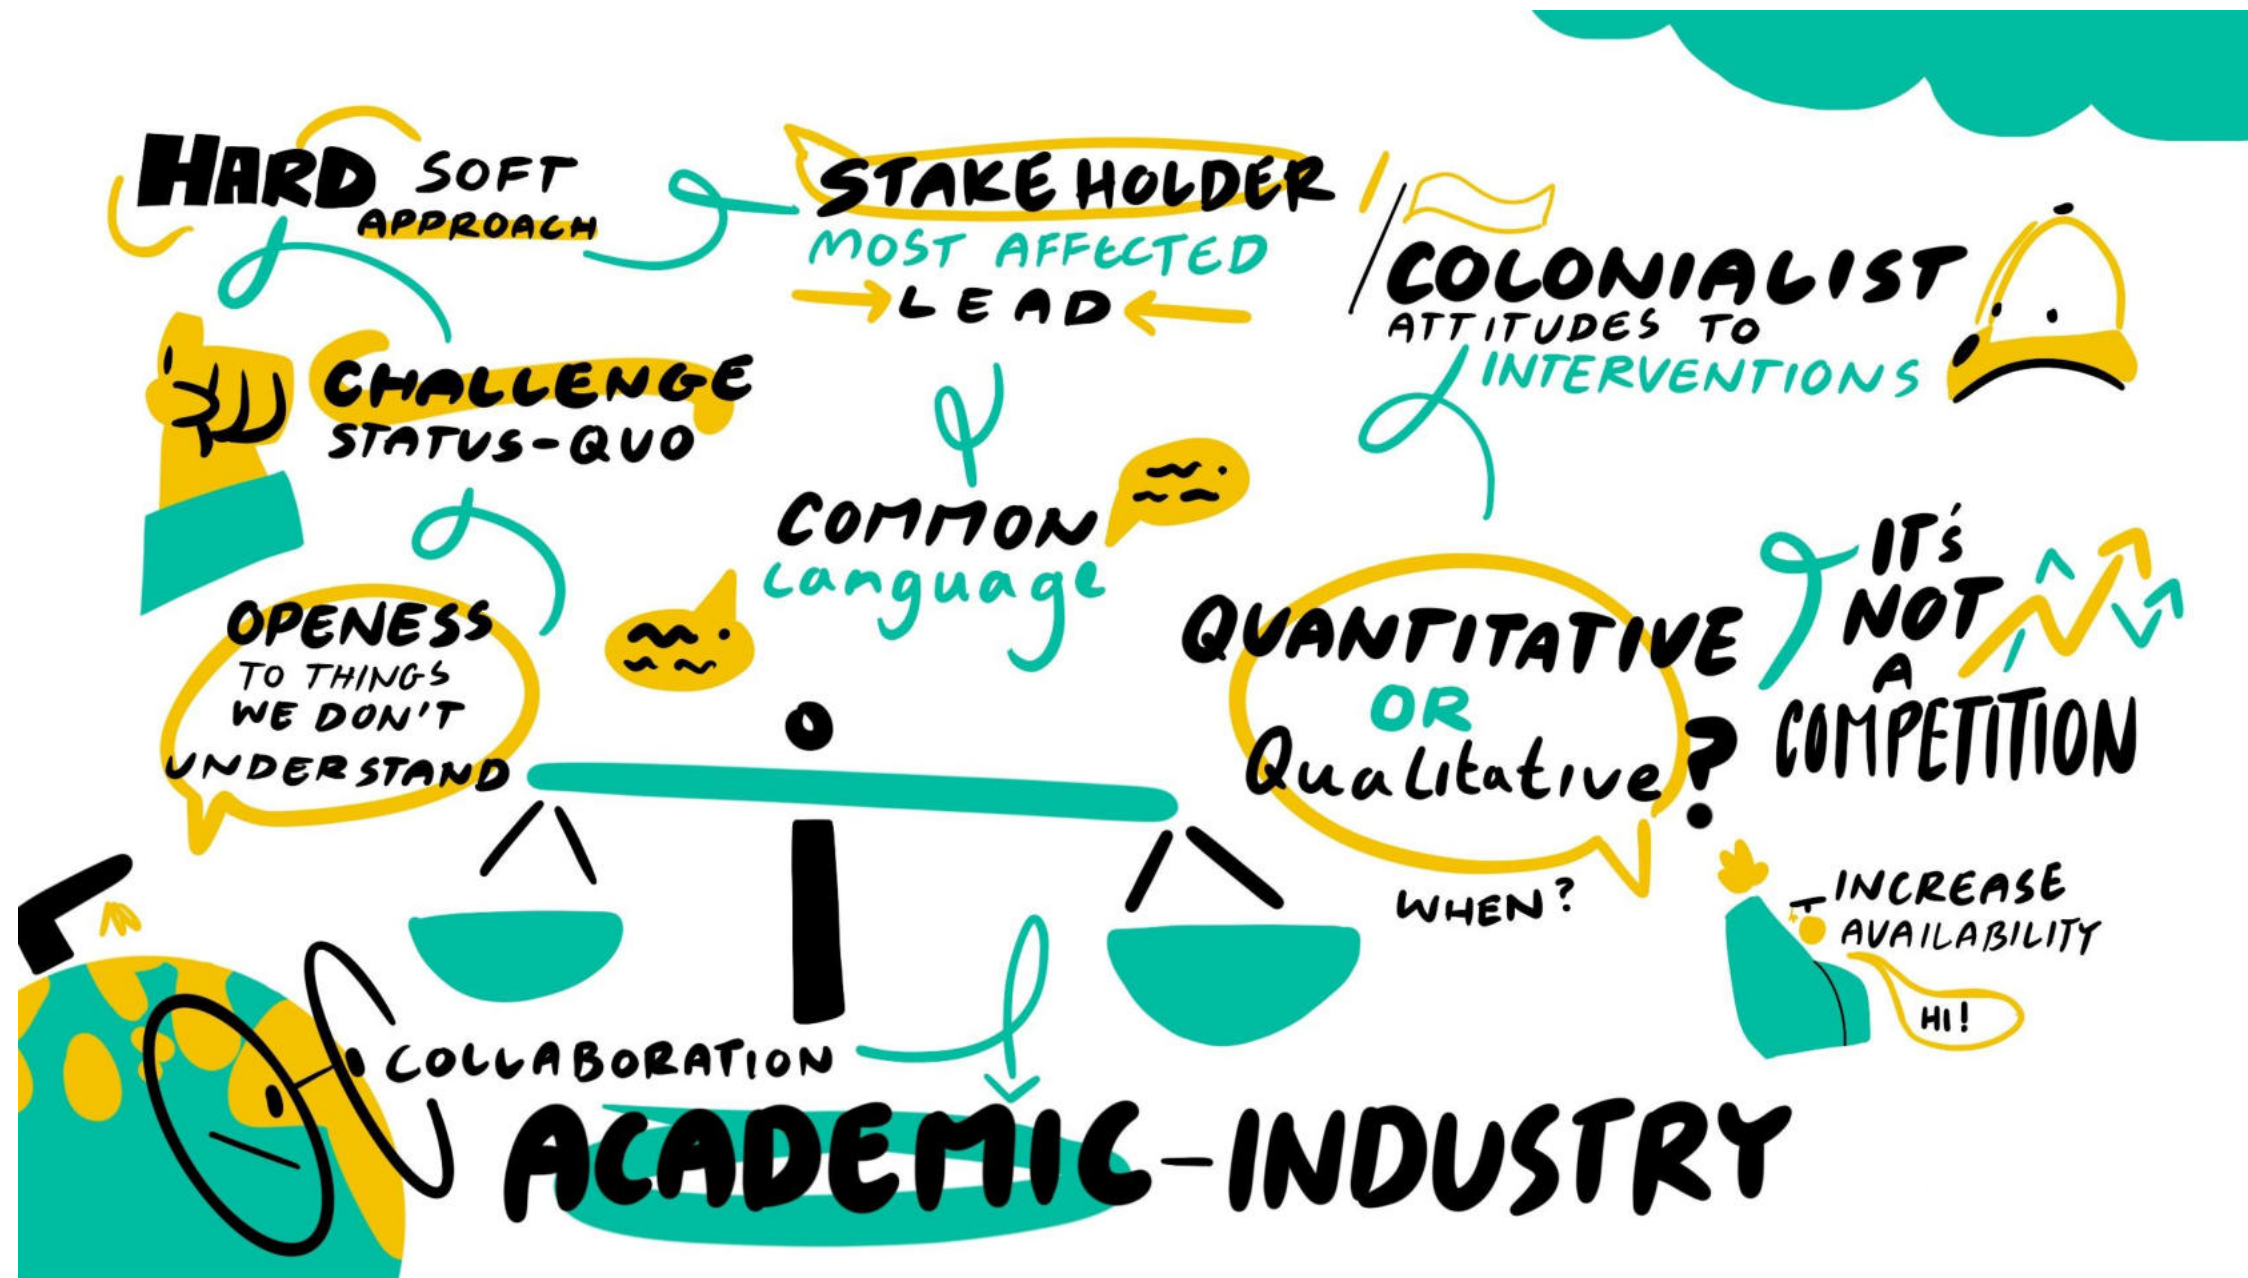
HARD SOFT APPROACH

STAKE HOLDER
MOST AFFECTED
LEAD

COLONIALIST
ATTITUDES TO
INTERVENTIONS

CHALLENGE
STATUS-QUO

COMMON
Language

OPENESS
TO THINGS
WE DON'T
UNDERSTAND

QUANTITATIVE
OR
Qualitative?

WHEN?

IT'S
NOT
A
COMPETITION

INCREASE
AVAILABILITY

HI!

COLLABORATION

ACADEMIC-INDUSTRY